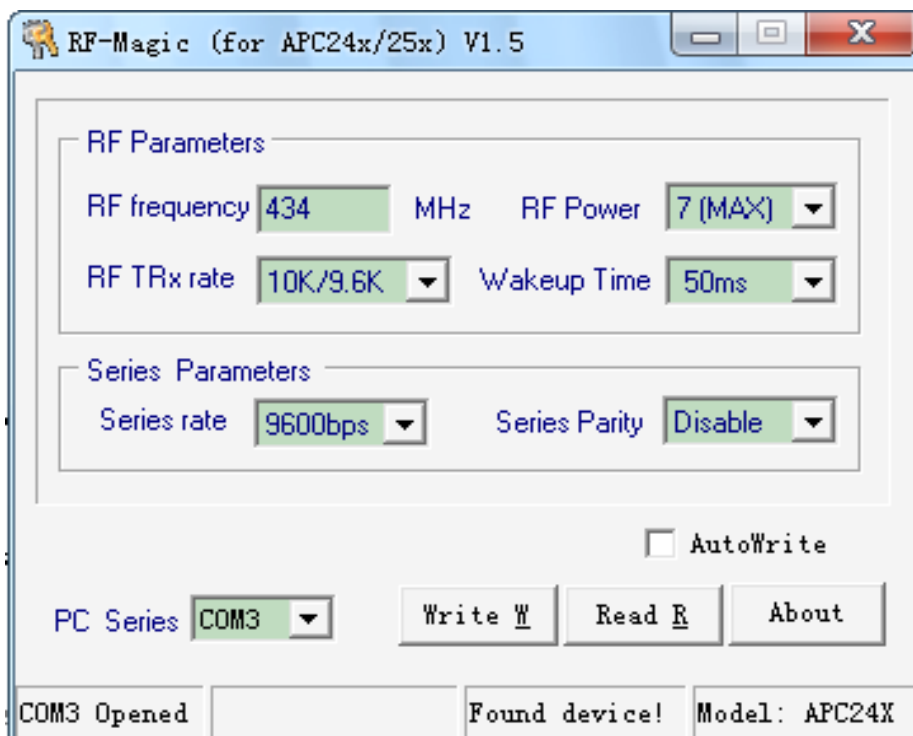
RF-Magic (for APC24x/25x) V1.5

RF Parameters

RF frequency 434 MHz RF Power 7 (MAX)

RF TRx rate 10K/9.6K Wakeup Time 50ms

Series Parameters

Series rate 9600bps Series Parity Disable

AutoWrite

PC Series COM3

Write W

Read R

About

COM3 Opened

Found device!

Model: APC24X